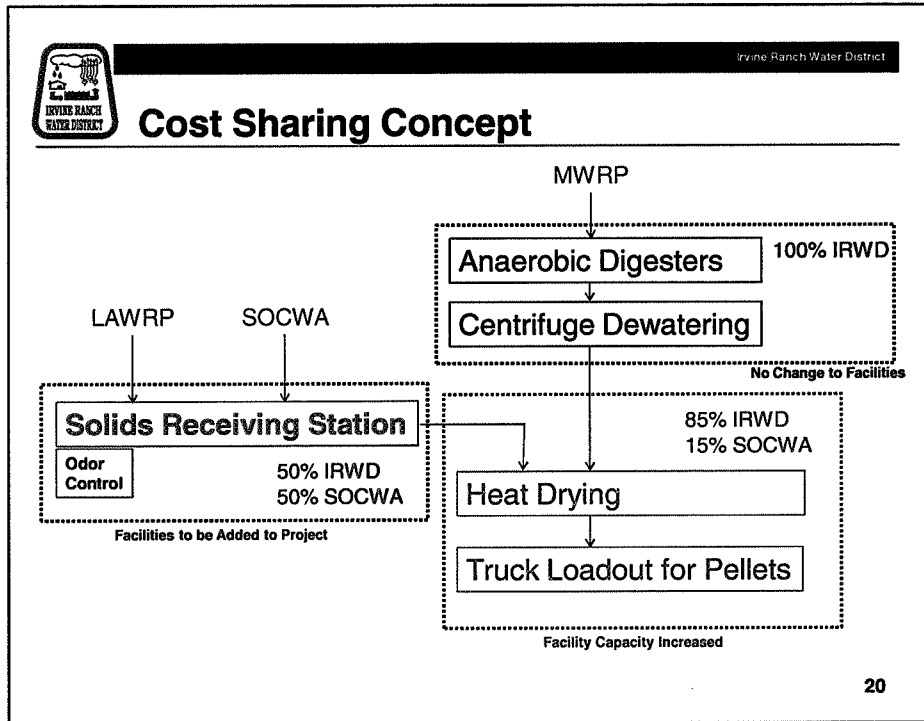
IRVINE RANCH WATER DISTRICT

Irvine Ranch Water District

Cost Sharing Concept

MWRP

Anaerobic Digesters

100% IRWD

Centrifuge Dewatering

No Change to Facilities

LAWRP

SOCWA

Solids Receiving Station

Odor Control

50% IRWD
50% SOCWA

Facilities to be Added to Project

85% IRWD
15% SOCWA

Heat Drying

Truck Loadout for Pellets

Facility Capacity Increased

20